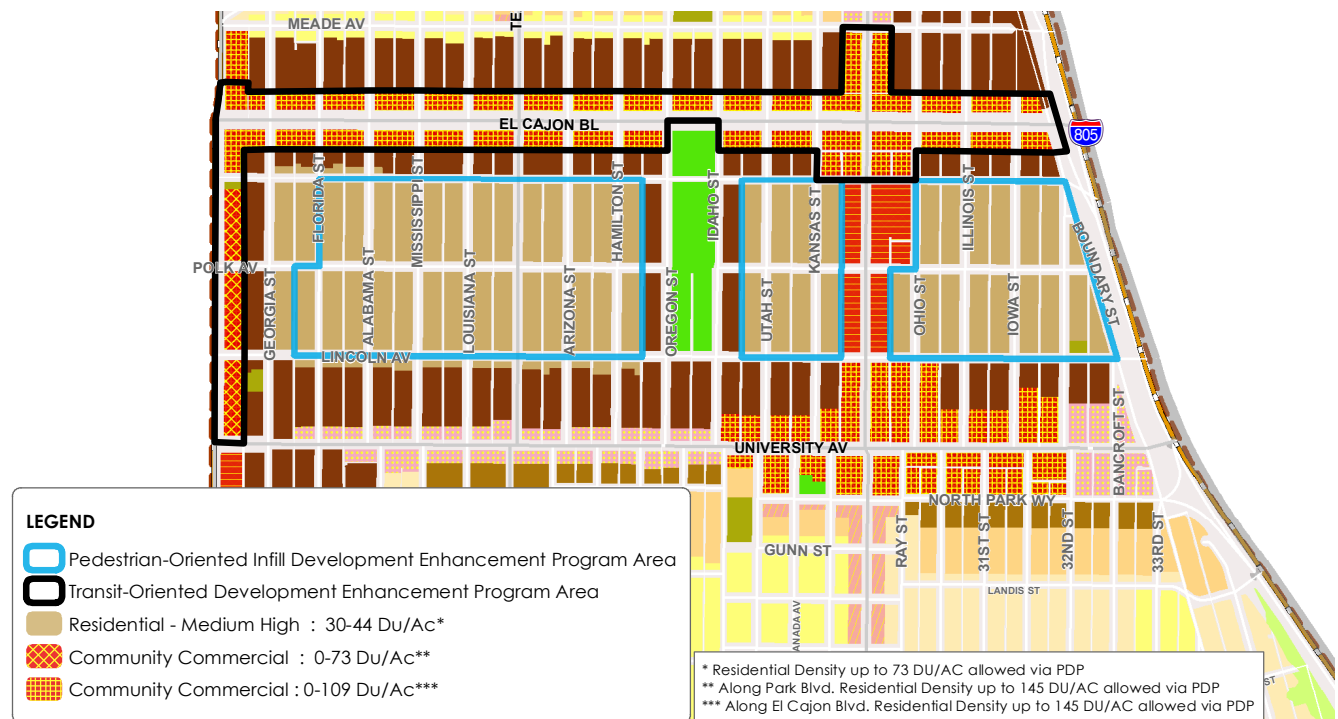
MEADE AV
TE
EL CAJON BL
805
FLORIDA ST
MISSISSIPPI ST
HAMILTON ST
IDAHO ST
KANSAS ST
ILLINOIS ST
BOUNDARY ST
POLK AV
GEORGIA ST
ALABAMA ST
LOUISIANA ST
ARIZONA ST
OREGON ST
UTAH ST
OHIO ST
IOWA ST
LINCOLN AV
UNIVERSITY AV
BANCROFT ST
NORTH PARK WY
GUNN ST
RAY ST
31ST ST
32ND ST
33RD ST
LANDIS ST
ANADA AV

LEGEND
Pedestrian-Oriented Infill Development Enhancement Program Area
Transit-Oriented Development Enhancement Program Area
Residential - Medium High : 30-44 Du/Ac*
Community Commercial : 0-73 Du/Ac**
Community Commercial : 0-109 Du/Ac***

* Residential Density up to 73 DU/AC allowed via PDP
** Along Park Blvd. Residential Density up to 145 DU/AC allowed via PDP
*** Along El Cajon Blvd. Residential Density up to 145 DU/AC allowed via PDP